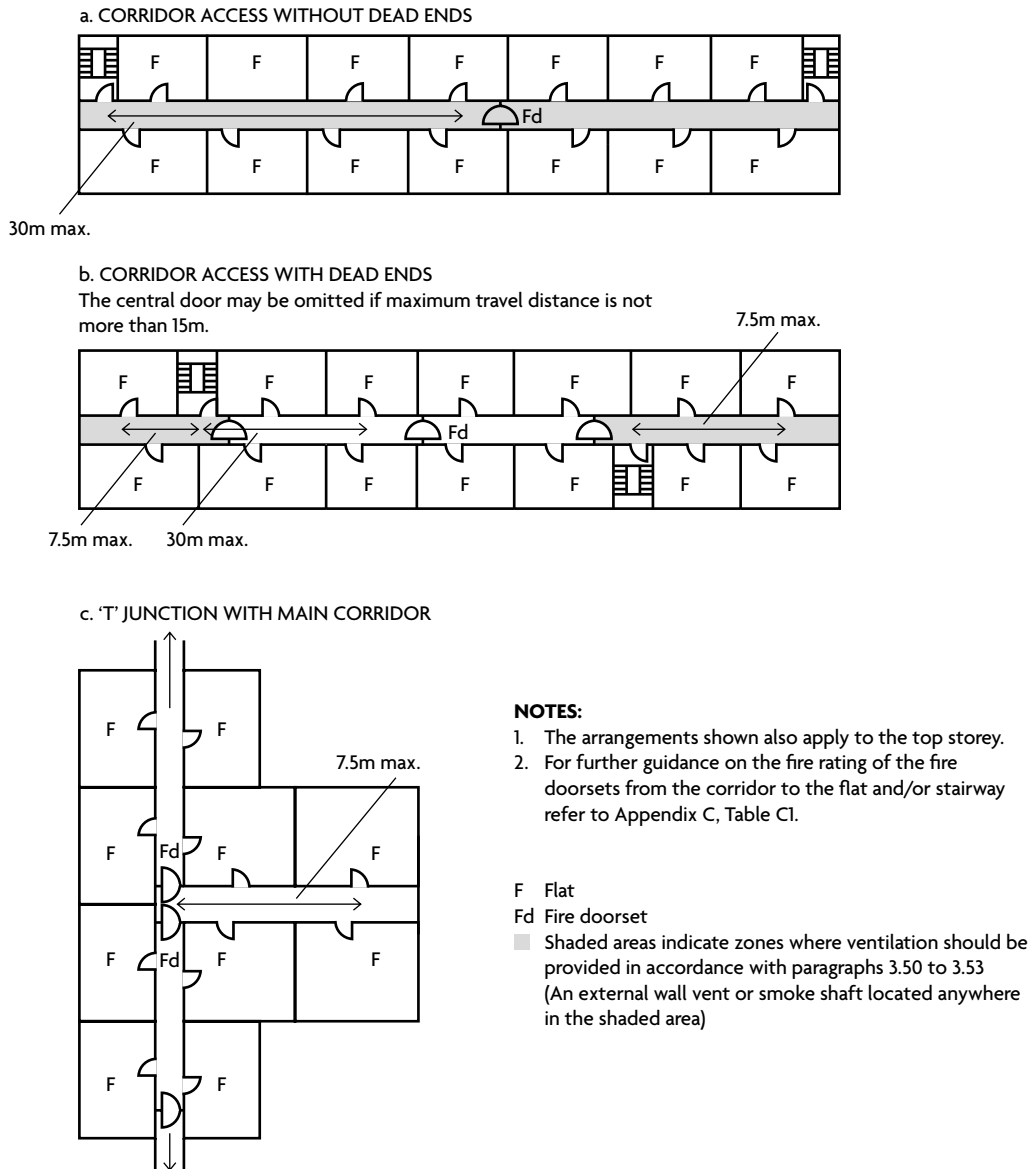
a. CORRIDOR ACCESS WITHOUT DEAD ENDS

F F F F F F F

Fd

F F F F F F F

30m max.

b. CORRIDOR ACCESS WITH DEAD ENDS
The central door may be omitted if maximum travel distance is not more than 15m.

7.5m max.

F F F F F F F

Fd

F F F F F F F

7.5m max. 30m max.

c. 'T' JUNCTION WITH MAIN CORRIDOR

F F

7.5m max.

F Fd F F

F Fd F F

F F

NOTES:
1. The arrangements shown also apply to the top storey.
2. For further guidance on the fire rating of the fire doorsets from the corridor to the flat and/or stairway refer to Appendix C, Table C1.

F Flat
Fd Fire doorset
Shaded areas indicate zones where ventilation should be provided in accordance with paragraphs 3.50 to 3.53 (An external wall vent or smoke shaft located anywhere in the shaded area)